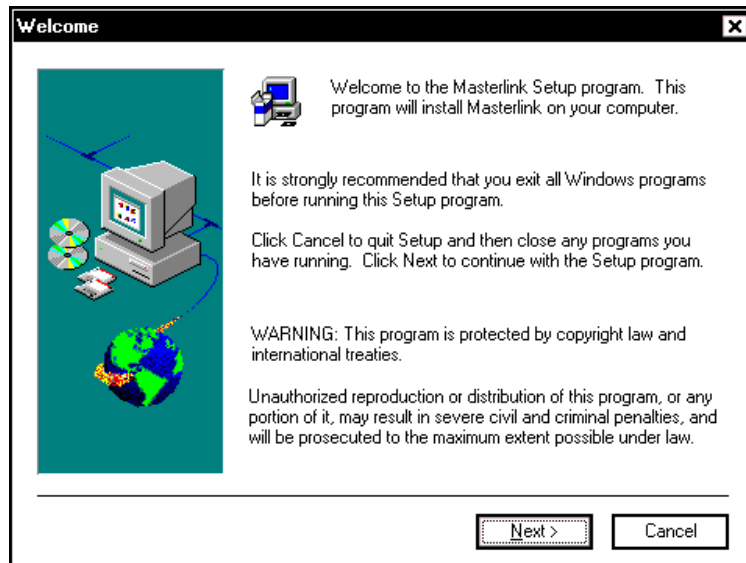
Welcome

Welcome to the Masterlink Setup program. This program will install Masterlink on your computer.

It is strongly recommended that you exit all Windows programs before running this Setup program.

Click Cancel to quit Setup and then close any programs you have running. Click Next to continue with the Setup program.

WARNING: This program is protected by copyright law and international treaties.

Unauthorized reproduction or distribution of this program, or any portion of it, may result in severe civil and criminal penalties, and will be prosecuted to the maximum extent possible under law.

Next >

Cancel